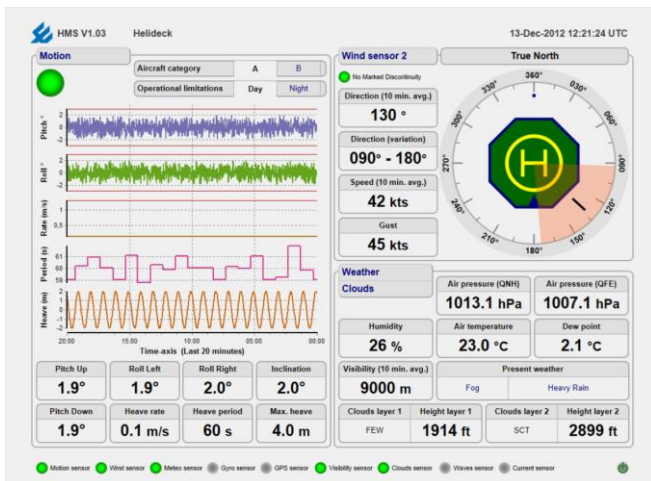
HMS V1.03 Helideck 13-Dec-2012 12:21:24 UTC

Motion

Aircraft category A B
Operational limitations Day Night

Pitch °
2
0
-2

Roll °
2
0
-2

Rate (m/s)
1
0.5
0

Period (s)
61
60
59

Heave (m)
2
1
0
-1
-2

20:00 15:00 10:00 05:00 00:00
Time-axis (Last 20 minutes)

| Pitch Up | Roll Left | Roll Right | Inclination |
|---|---|---|---|
| 1.9° | 1.9° | 2.0° | 2.0° |
| Pitch Down | Heave rate | Heave period | Max. heave |
| 1.9° | 0.1 m/s | 60 s | 4.0 m |

Wind sensor 2
True North
No Marked Discontinuity

Direction (10 min. avg.)
130 °

Direction (variation)
090° - 180°

Speed (10 min. avg.)
42 kts

Gust
45 kts

360° 030° 060° 090° 120° 150° 180° 210° 240° 270° 300° 330°

H

Weather
Clouds

Air pressure (QNH)
1013.1 hPa

Air pressure (QFE)
1007.1 hPa

Humidity
26 %

Air temperature
23.0 °C

Dew point
2.1 °C

Visibility (10 min. avg.)
9000 m

Present weather
Fog Heavy Rain

| Clouds layer 1 | Height layer 1 | Clouds layer 2 | Height layer 2 |
|---|---|---|---|
| FEW | 1914 ft | SCT | 2899 ft |

Motion sensor Wind sensor Meteo sensor Gyro sensor GPS sensor Visibility sensor Clouds sensor Waves sensor Current sensor